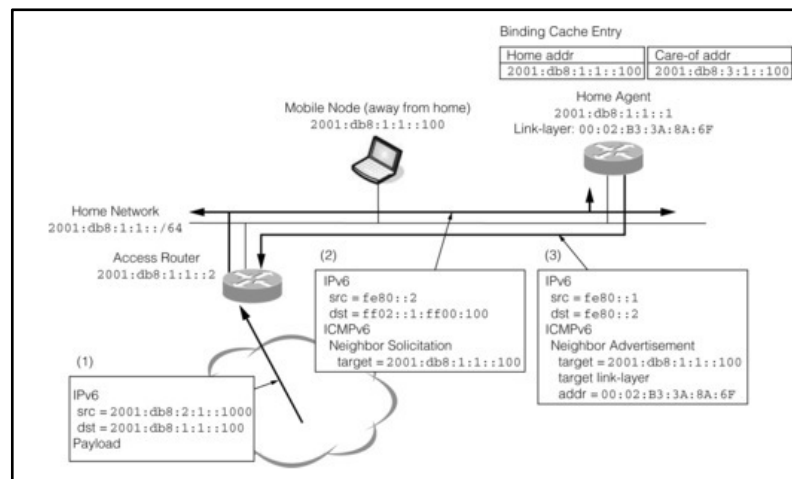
Binding Cache Entry

| Home addr | Care-of addr |
|---|---|
| 2001:db8:1:1::100 | 2001:db8:3:1::100 |

Mobile Node (away from home)
2001:db8:1:1::100

Home Agent
2001:db8:1:1::1
Link-layer: 00:02:B3:3A:8A:6F

Home Network
2001:db8:1:1::/64

Access Router
2001:db8:1:1::2

(2)
IPv6
src = fe80::2
dst = ff02::1:ff00:100
ICMPv6
Neighbor Solicitation
target = 2001:db8:1:1::100

(3)
IPv6
src = fe80::1
dst = fe80::2
ICMPv6
Neighbor Advertisement
target = 2001:db8:1:1::100
target link-layer
addr = 00:02:B3:3A:8A:6F

(1)
IPv6
src = 2001:db8:2:1::1000
dst = 2001:db8:1:1::100
Payload